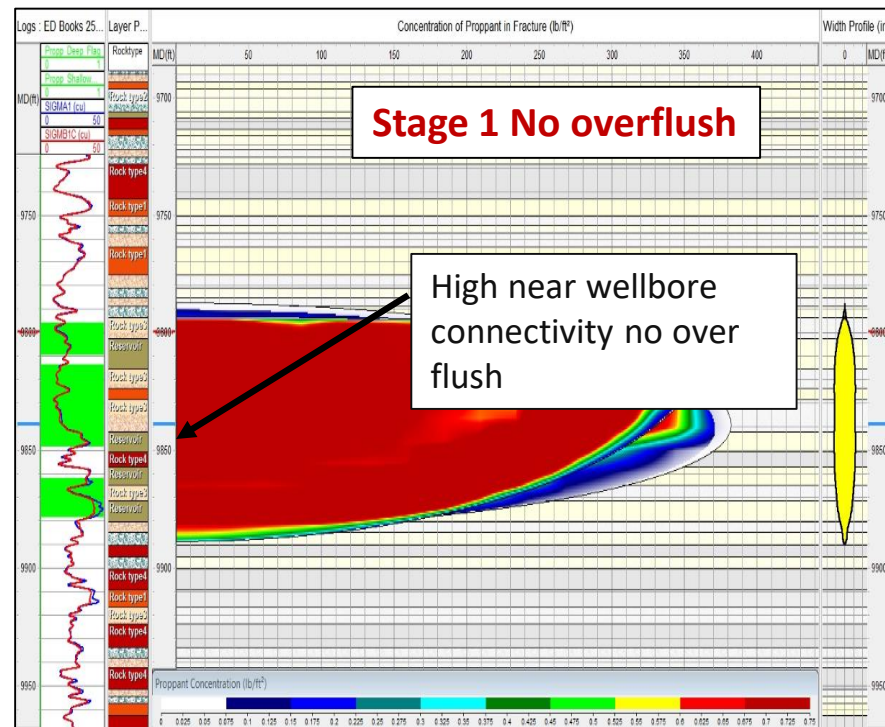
Logs : ED Books 25... Layer P... Concentration of Proppant in Fracture (lb/ft²) Width Profile (in

Propp Deep Flag
0 1
Propp Shallow
0 1
MD(ft) SIGMA1 (cu)
0 50
SIGMB1C (cu)
0 50

Rocktype

MD(ft) 50 100 150 200 250 300 350 400

0 MD(f

9700
9750
9800
9850
9900
9950

Rock type2
Rock type4
Rock type1
Rock type1
Rock type3
Reservoir
Rock type3
Rock type3
Reservoir
Rock type4
Reservoir
Rock type3
Reservoir
Rock type4
Rock type1
Rock type3
Rock type4
Rock type4

Stage 1 No overflush

High near wellbore connectivity no over flush

Proppant Concentration (lb/ft²)

0 0.025 0.05 0.075 0.1 0.125 0.15 0.175 0.2 0.225 0.25 0.275 0.3 0.325 0.35 0.375 0.4 0.425 0.45 0.475 0.5 0.525 0.55 0.575 0.6 0.625 0.65 0.675 0.7 0.725 0.75